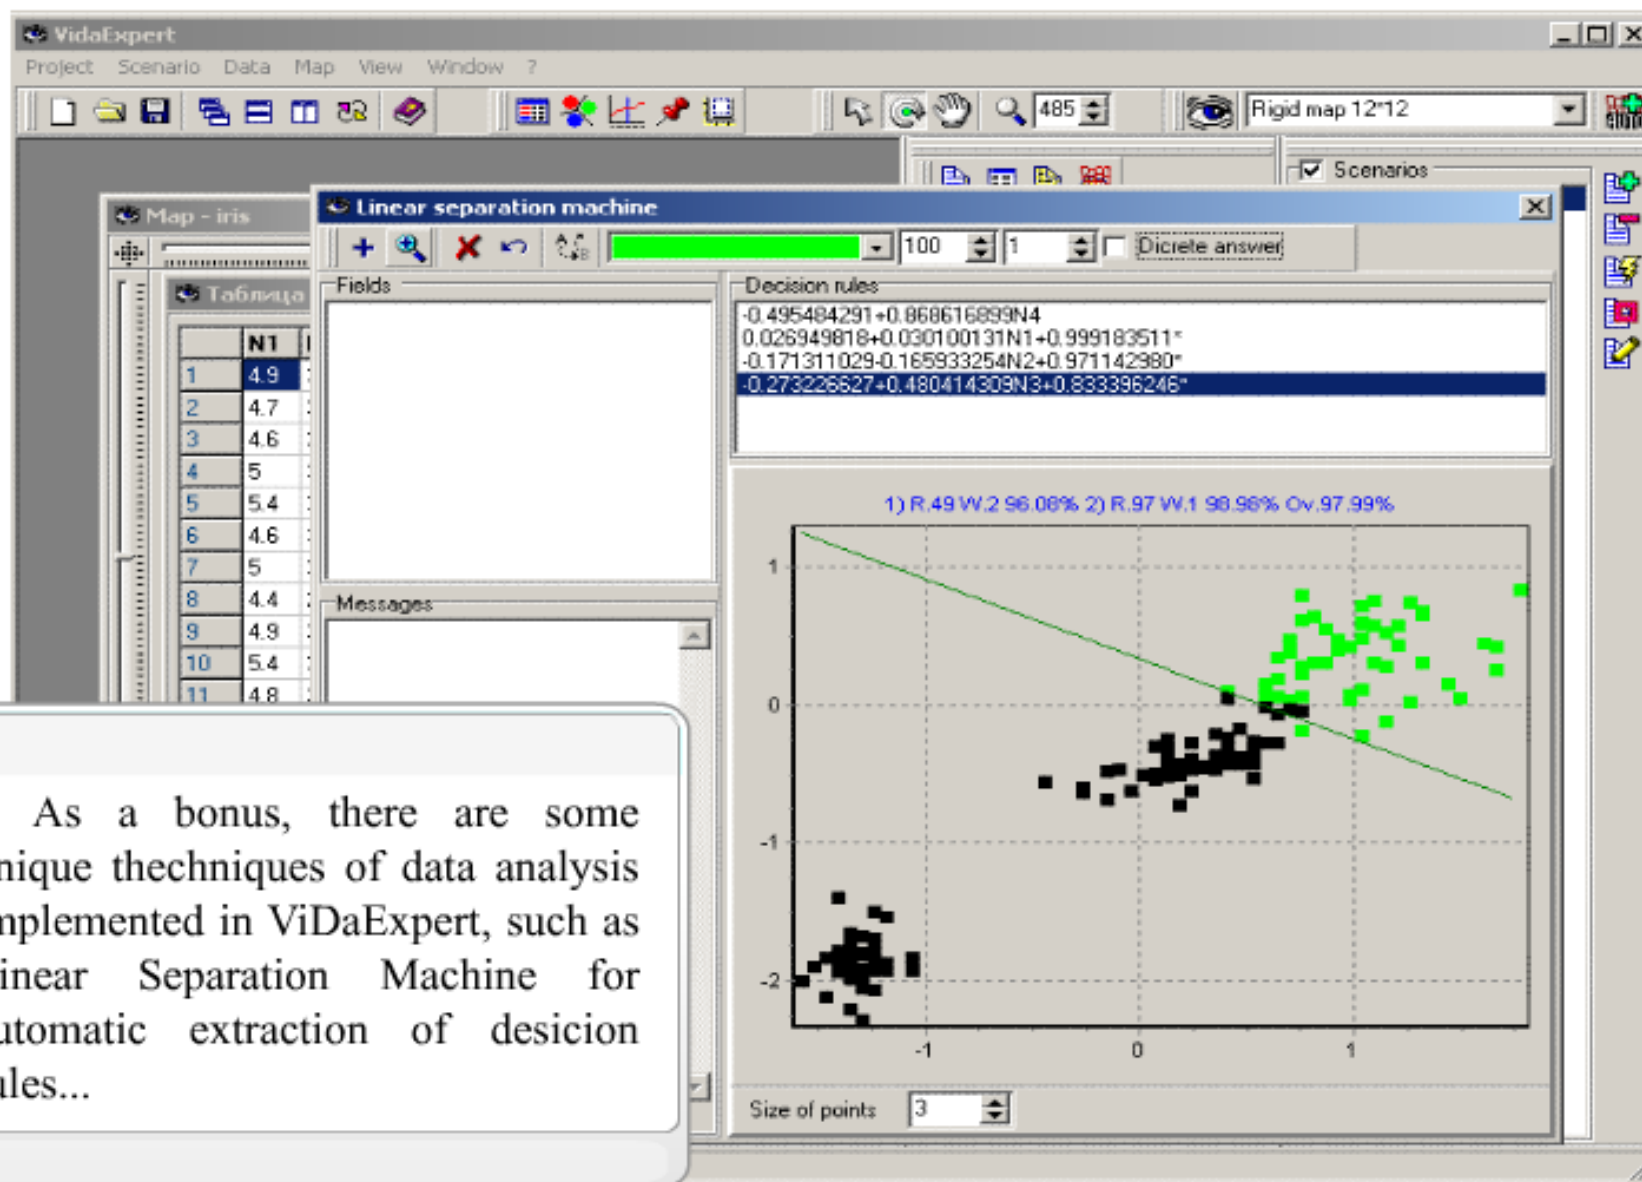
VidaExpert
Project Scenario Data Map View Window ?
485
Rigid map 12*12
Scenarios
Map - iris
Таблица
| | N1 |
|---|---|
| 1 | 4.9 |
| 2 | 4.7 |
| 3 | 4.6 |
| 4 | 5 |
| 5 | 5.4 |
| 6 | 4.6 |
| 7 | 5 |
| 8 | 4.4 |
| 9 | 4.9 |
| 10 | 5.4 |
| 11 | 4.8 |

Linear separation machine
100
1
Dicrete answer
Fields
Messages
Decision rules
-0.495484291+0.868616899N4
0.026949818+0.030100131N1+0.999183511*
-0.171311029-0.165933254N2+0.971142980*
-0.273226627+0.480414309N3+0.833396246*

1) R.49 W.2 96.08% 2) R.97 W.1 98.96% Ov.97.99%
1
0
-1
-2
-1
0
1
Size of points 3

As a bonus, there are some nique thechniques of data analysis nplemented in ViDaExpert, such as inear Separation Machine for utomatic extraction of desicion ules...